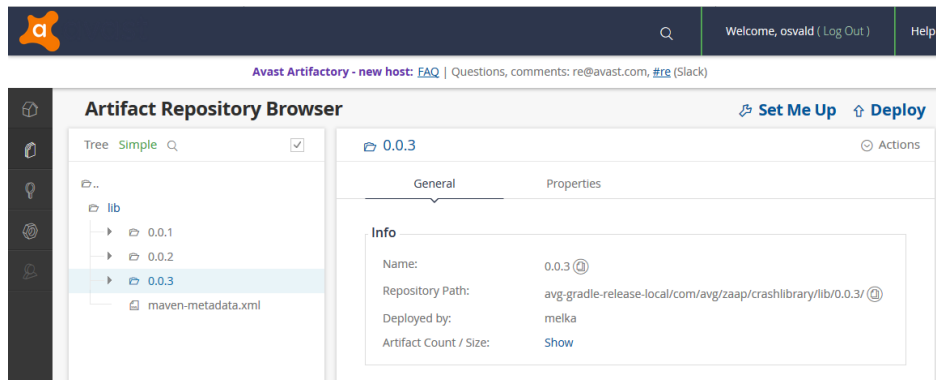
a

Welcome, osvald ( Log Out )

Help

Avast Artifactory - new host: FAQ | Questions, comments: re@avast.com, #re (Slack)

Artifact Repository Browser

Set Me Up

Deploy

Tree Simple

..

lib

0.0.1

0.0.2

0.0.3

maven-metadata.xml

0.0.3

Actions

General

Properties

Info

| | |
|---|---|
| Name: | 0.0.3 |
| Repository Path: | avg-gradle-release-local/com/avg/zaap/crashlibrary/lib/0.0.3/ |
| Deployed by: | melka |
| Artifact Count / Size: | Show |